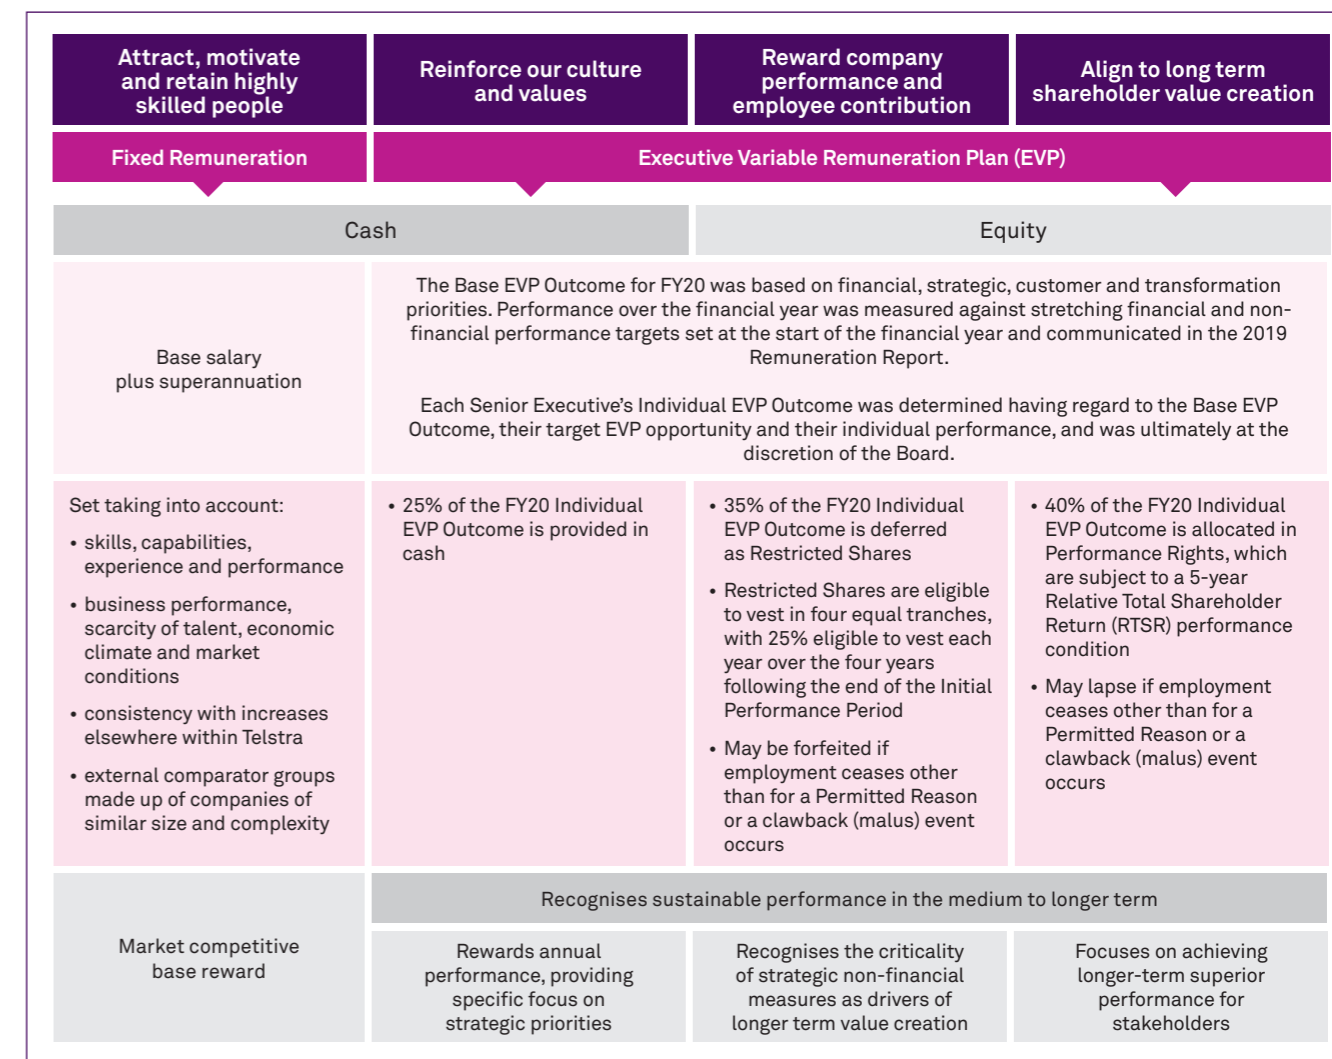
| Attract, motivate and retain highly skilled people | Reinforce our culture and values | Reward company performance and employee contribution | Align to long term shareholder value creation |
|---|---|---|---|
| Fixed Remuneration | Executive Variable Remuneration Plan (EVP) | | |
| Cash | | Equity | |
| Base salary plus superannuation | The Base EVP Outcome for FY20 was based on financial, strategic, customer and transformation priorities. Performance over the financial year was measured against stretching financial and non-financial performance targets set at the start of the financial year and communicated in the 2019 Remuneration Report. Each Senior Executive's Individual EVP Outcome was determined having regard to the Base EVP Outcome, their target EVP opportunity and their individual performance, and was ultimately at the discretion of the Board. | | |
| Set taking into account: • skills, capabilities, experience and performance • business performance, scarcity of talent, economic climate and market conditions • consistency with increases elsewhere within Telstra • external comparator groups made up of companies of similar size and complexity | • 25% of the FY20 Individual EVP Outcome is provided in cash | • 35% of the FY20 Individual EVP Outcome is deferred as Restricted Shares • Restricted Shares are eligible to vest in four equal tranches, with 25% eligible to vest each year over the four years following the end of the Initial Performance Period • May be forfeited if employment ceases other than for a Permitted Reason or a clawback (malus) event occurs | • 40% of the FY20 Individual EVP Outcome is allocated in Performance Rights, which are subject to a 5-year Relative Total Shareholder Return (RTSR) performance condition • May lapse if employment ceases other than for a Permitted Reason or a clawback (malus) event occurs |
| Market competitive base reward | Recognises sustainable performance in the medium to longer term | | |
| | Rewards annual performance, providing specific focus on strategic priorities | Recognises the criticality of strategic non-financial measures as drivers of longer term value creation | Focuses on achieving longer-term superior performance for stakeholders |